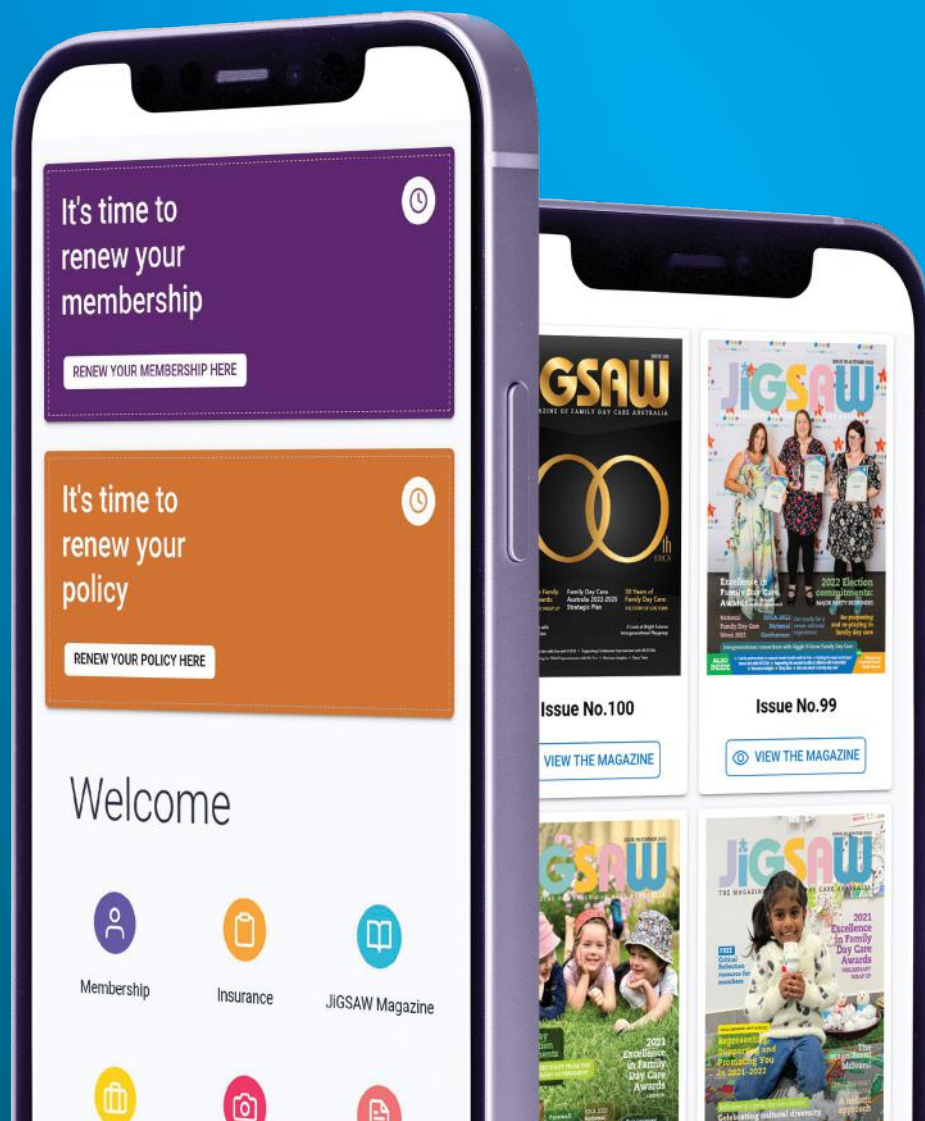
It's time to renew your membership

RENEW YOUR MEMBERSHIP HERE

It's time to renew your policy

RENEW YOUR POLICY HERE

Welcome

Membership

Insurance

JiGSAW Magazine

GSAW

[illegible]AZINE OF FAMILY DAY CARE AUSTRALIA

Family Day Care Australia 2022-2025 Strategic Plan

30 Years of Family Day Care

Issue No.100

VIEW THE MAGAZINE

JiGSAW

Excellence in Family Day Care Awards

2022 Election commitments:

National Family Day Care Week 2022

FDCA 2022 National Conference

ALSO INSIDE

Issue No.99

VIEW THE MAGAZINE

GSAW

2021 Excellence in Family Day Care Awards

JiGSAW

THE MAGAZINE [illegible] CARE AUSTRALIA

2021 Excellence in Family Day Care Awards

FREE Critical Reflection resource for members

Representing, Supporting and Promoting You in 2021-2022

Celebrating cultural diversity

A holistic approach